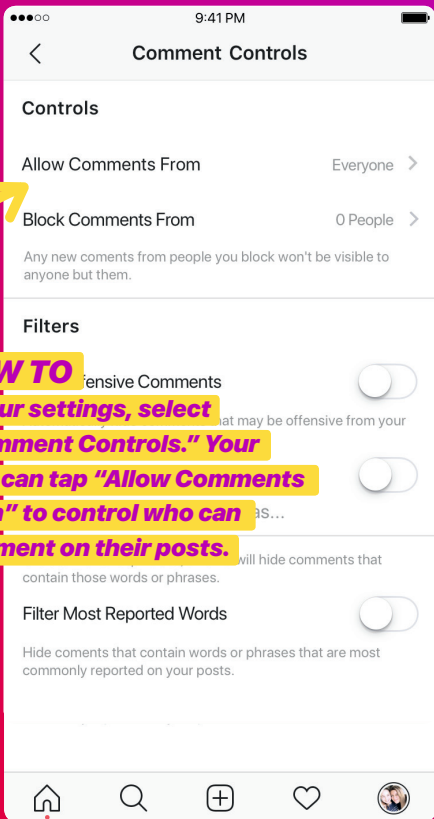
9:41 PM

Comment Controls

Controls

Allow Comments From Everyone

Block Comments From 0 People

Any new coments from people you block won't be visible to anyone but them.

Filters

W TO

fensive Comments

ur settings, select

at may be offensive from your

mment Controls." Your

can tap "Allow Comments

" to control who can

as...

ment on their posts.

will hide comments that contain those words or phrases.

Filter Most Reported Words

Hide coments that contain words or phrases that are most commonly reported on your posts.